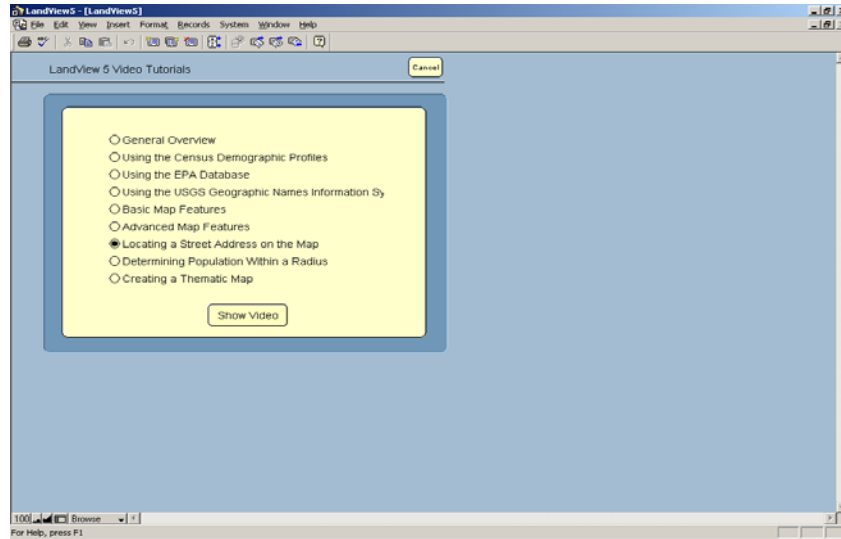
LandView5 - [LandView5]

File Edit View Insert Format Records System Window Help

LandView 5 Video Tutorials

Cancel

General Overview
Using the Census Demographic Profiles
Using the EPA Database
Using the USGS Geographic Names Information Sy
Basic Map Features
Advanced Map Features
Locating a Street Address on the Map
Determining Population Within a Radius
Creating a Thematic Map

Show Video

100 Browse

For Help, press F1